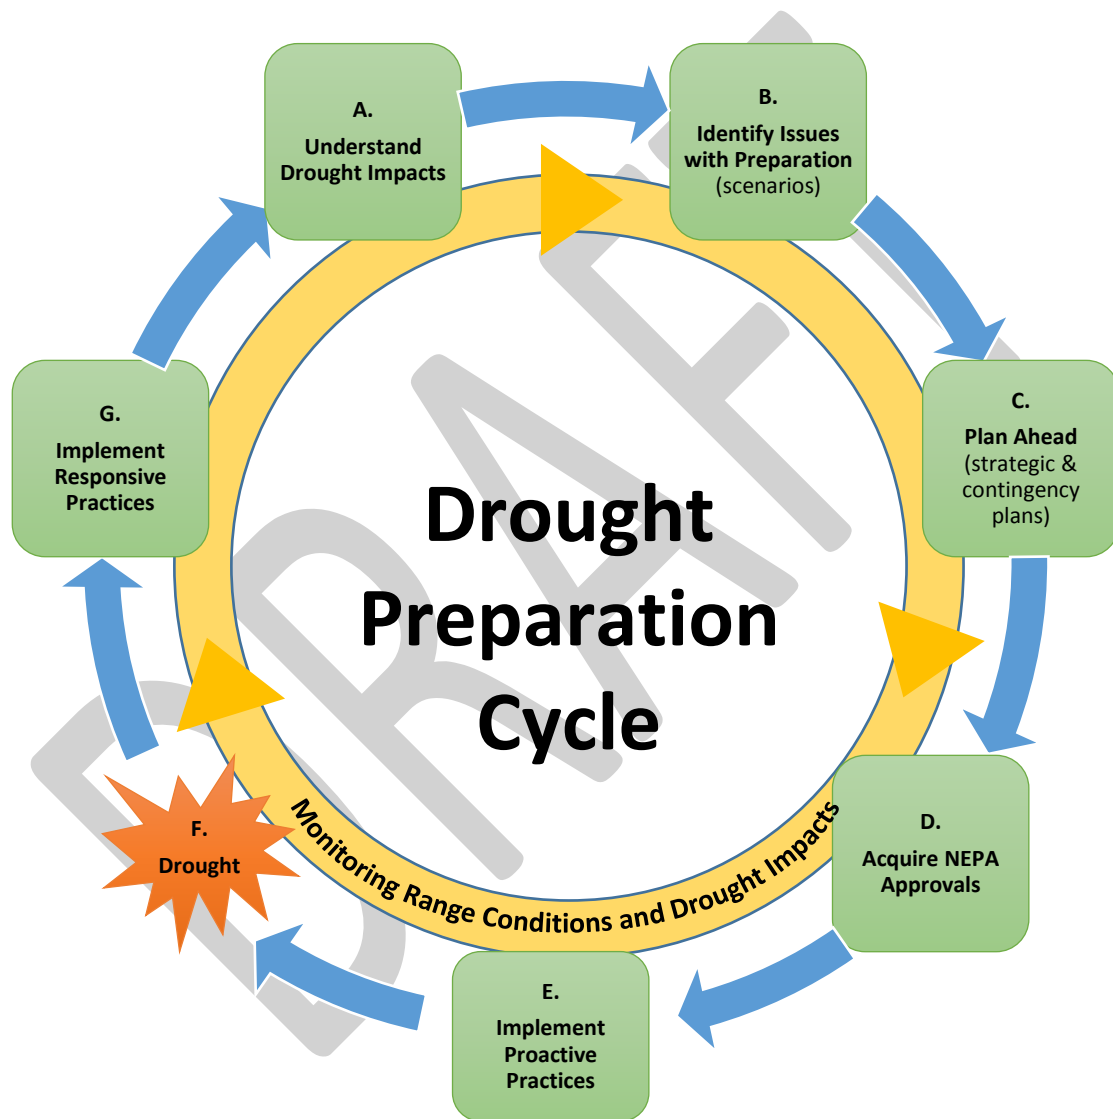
A.
Understand Drought Impacts

B.
Identify Issues with Preparation (scenarios)

C.
Plan Ahead (strategic & contingency plans)

D.
Acquire NEPA Approvals

E.
Implement Proactive Practices

F.
Drought

G.
Implement Responsive Practices

Drought Preparation Cycle

Monitoring Range Conditions and Drought Impacts

DRAFT